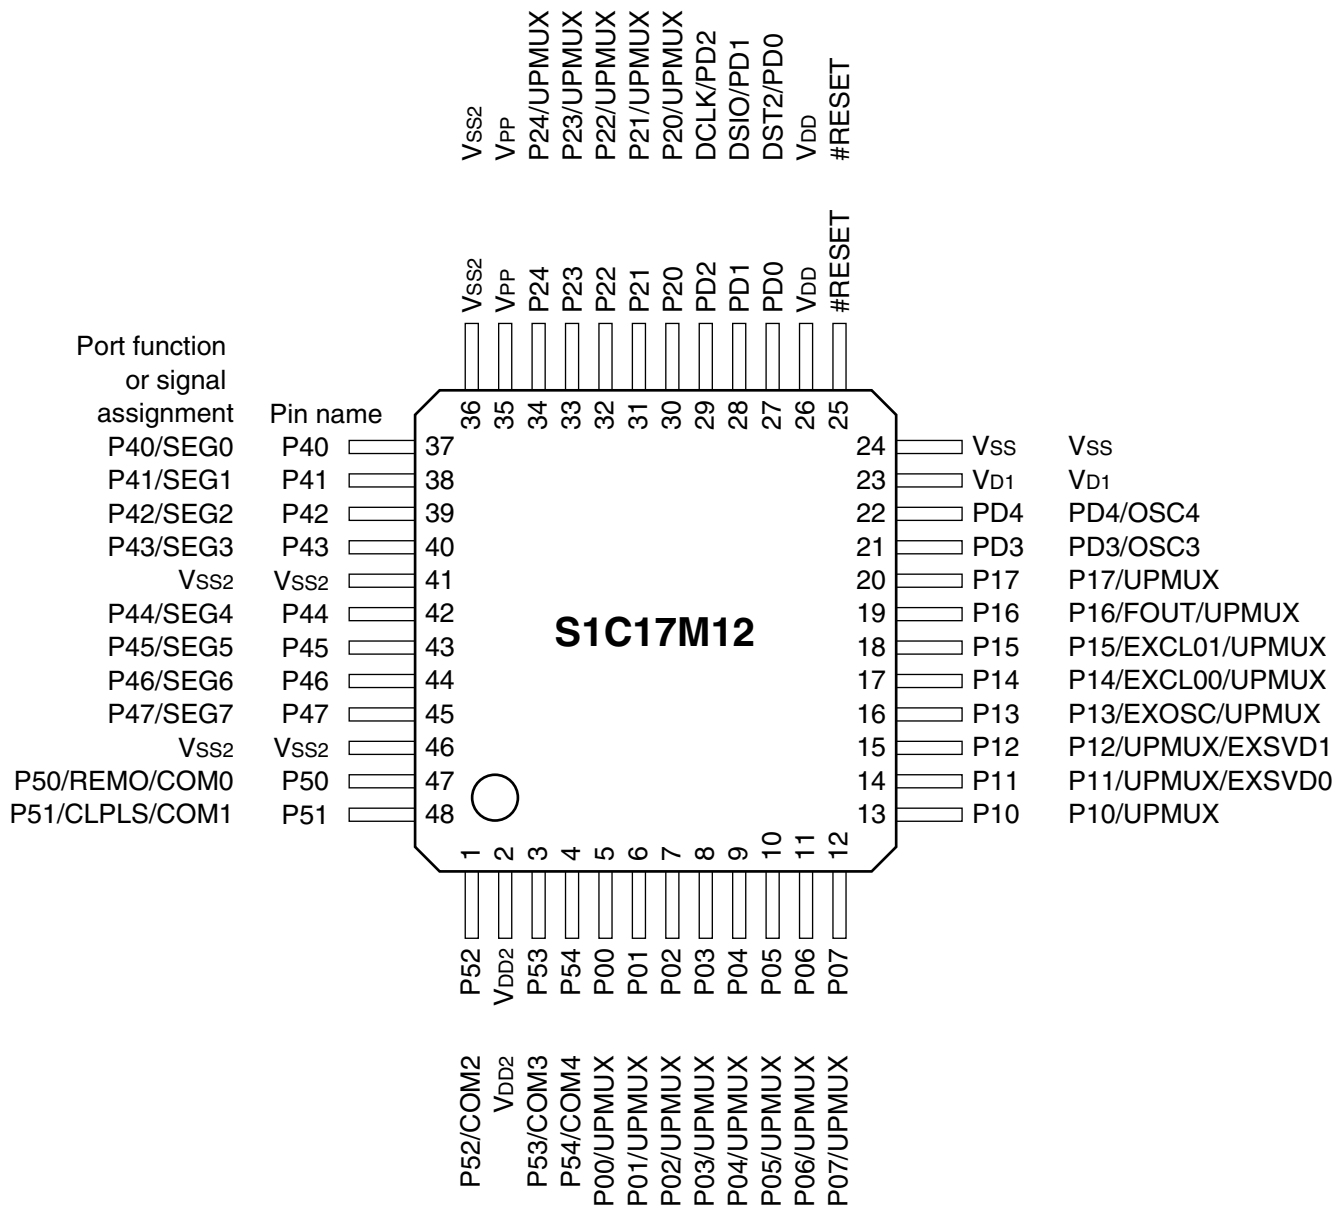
$V_{SS2}$ $V_{PP}$ P24/UPMUX P23/UPMUX P22/UPMUX P21/UPMUX P20/UPMUX DCLK/PD2 DSIO/PD1 DST2/PD0 $V_{DD}$ #RESET

$V_{SS2}$ $V_{PP}$ P24 P23 P22 P21 P20 PD2 PD1 PD0 $V_{DD}$ #RESET

36 35 34 33 32 31 30 29 28 27 26 25

Port function or signal assignment

Pin name

| Port function or signal assignment | Pin name | Pin |
|---|---|---|
| P40/SEG0 | P40 | 37 |
| P41/SEG1 | P41 | 38 |
| P42/SEG2 | P42 | 39 |
| P43/SEG3 | P43 | 40 |
| $V_{SS2}$ | $V_{SS2}$ | 41 |
| P44/SEG4 | P44 | 42 |
| P45/SEG5 | P45 | 43 |
| P46/SEG6 | P46 | 44 |
| P47/SEG7 | P47 | 45 |
| $V_{SS2}$ | $V_{SS2}$ | 46 |
| P50/REMO/COM0 | P50 | 47 |
| P51/CLPLS/COM1 | P51 | 48 |

S1C17M12

| Pin | Pin name | Port function or signal assignment |
|---|---|---|
| 24 | $V_{SS}$ | $V_{SS}$ |
| 23 | $V_{D1}$ | $V_{D1}$ |
| 22 | PD4 | PD4/OSC4 |
| 21 | PD3 | PD3/OSC3 |
| 20 | P17 | P17/UPMUX |
| 19 | P16 | P16/FOUT/UPMUX |
| 18 | P15 | P15/EXCL01/UPMUX |
| 17 | P14 | P14/EXCL00/UPMUX |
| 16 | P13 | P13/EXOSC/UPMUX |
| 15 | P12 | P12/UPMUX/EXSVD1 |
| 14 | P11 | P11/UPMUX/EXSVD0 |
| 13 | P10 | P10/UPMUX |

1 2 3 4 5 6 7 8 9 10 11 12

P52 $V_{DD2}$ P53 P54 P00 P01 P02 P03 P04 P05 P06 P07

P52/COM2 $V_{DD2}$ P53/COM3 P54/COM4 P00/UPMUX P01/UPMUX P02/UPMUX P03/UPMUX P04/UPMUX P05/UPMUX P06/UPMUX P07/UPMUX